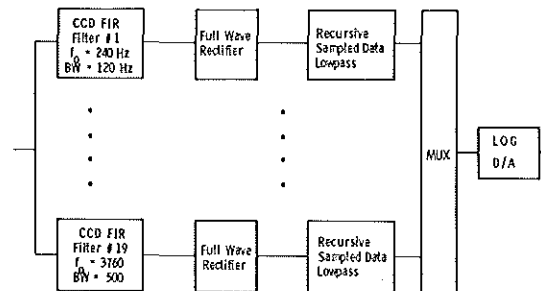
CCD FIR Filter # 1 $f_0$ = 240 Hz BW = 120 Hz

Full Wave Rectifier

Recursive Sampled Data Lowpass

CCD FIR Filter # 19 $f_0$ = 3760 BW = 500

Full Wave Rectifier

Recursive Sampled Data Lowpass

MUX

LOG D/A